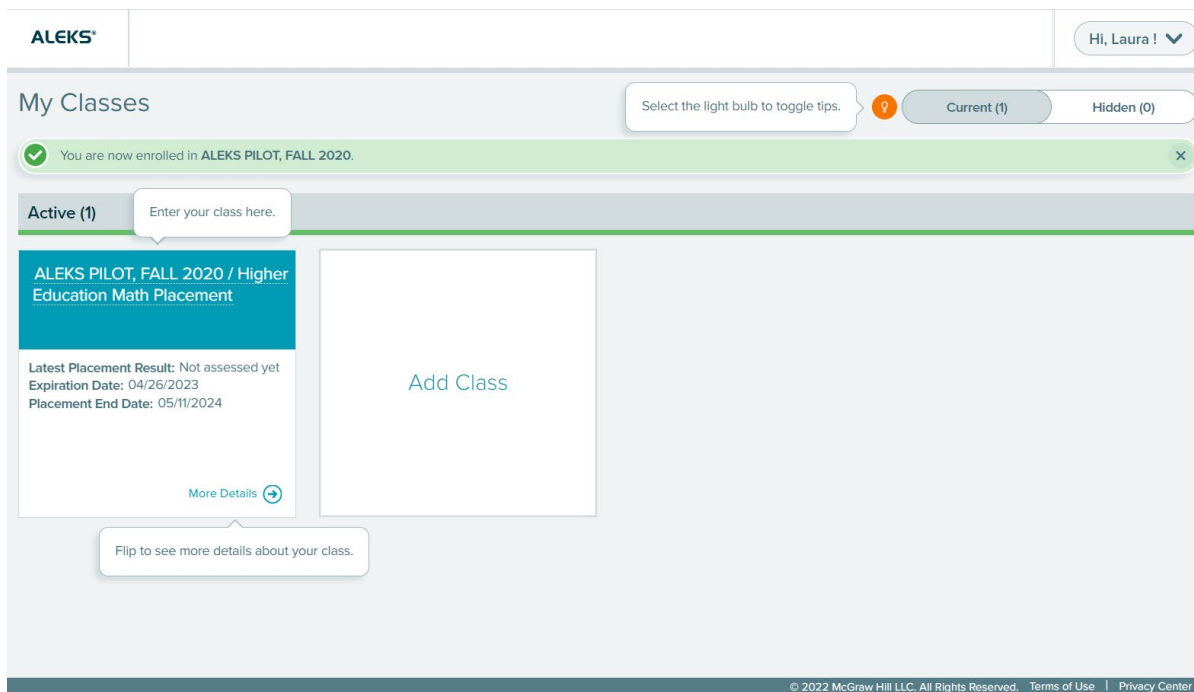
ALEKS®

Hi, Laura !

My Classes

Select the light bulb to toggle tips.

Current (1)

Hidden (0)

You are now enrolled in **ALEKS PILOT, FALL 2020**.

×

Active (1)

Enter your class here.

ALEKS PILOT, FALL 2020 / Higher Education Math Placement

**Latest Placement Result:** Not assessed yet
**Expiration Date:** 04/26/2023
**Placement End Date:** 05/11/2024

More Details

Add Class

Flip to see more details about your class.

© 2022 McGraw Hill LLC. All Rights Reserved. Terms of Use | Privacy Center